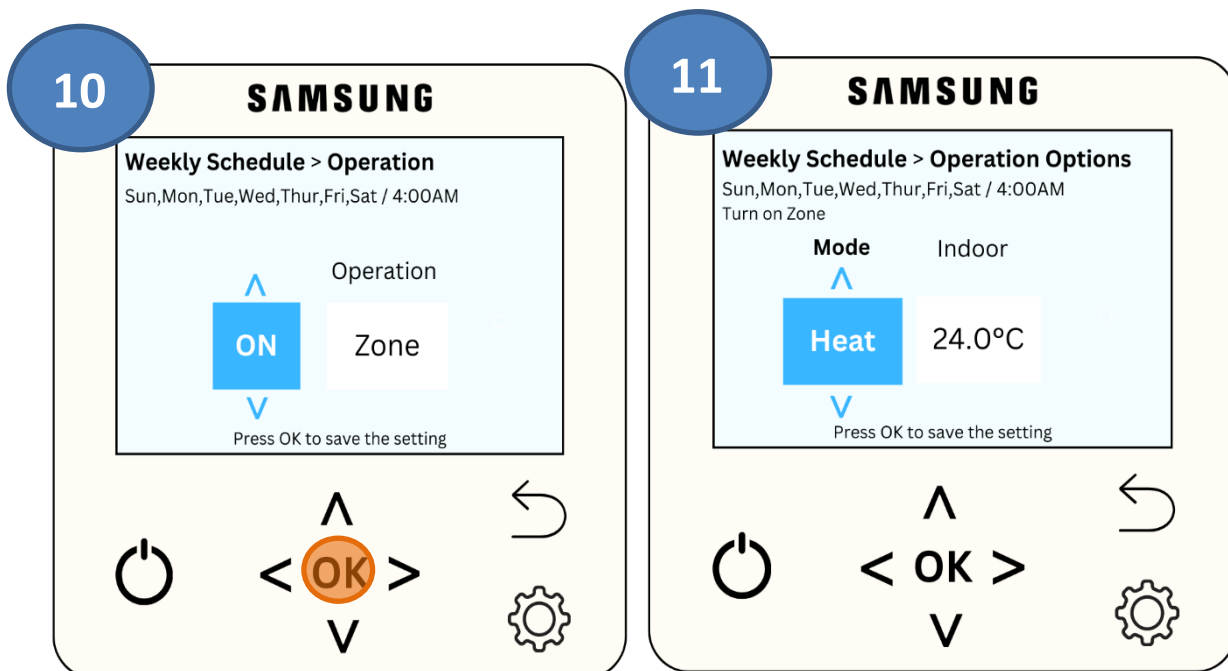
10

SAMSUNG

Weekly Schedule > Operation
Sun,Mon,Tue,Wed,Thur,Fri,Sat / 4:00AM

Operation

ON

Zone

Press OK to save the setting

< OK >

11

SAMSUNG

Weekly Schedule > Operation Options
Sun,Mon,Tue,Wed,Thur,Fri,Sat / 4:00AM
Turn on Zone

Mode

Indoor

Heat

24.0°C

Press OK to save the setting

< OK >